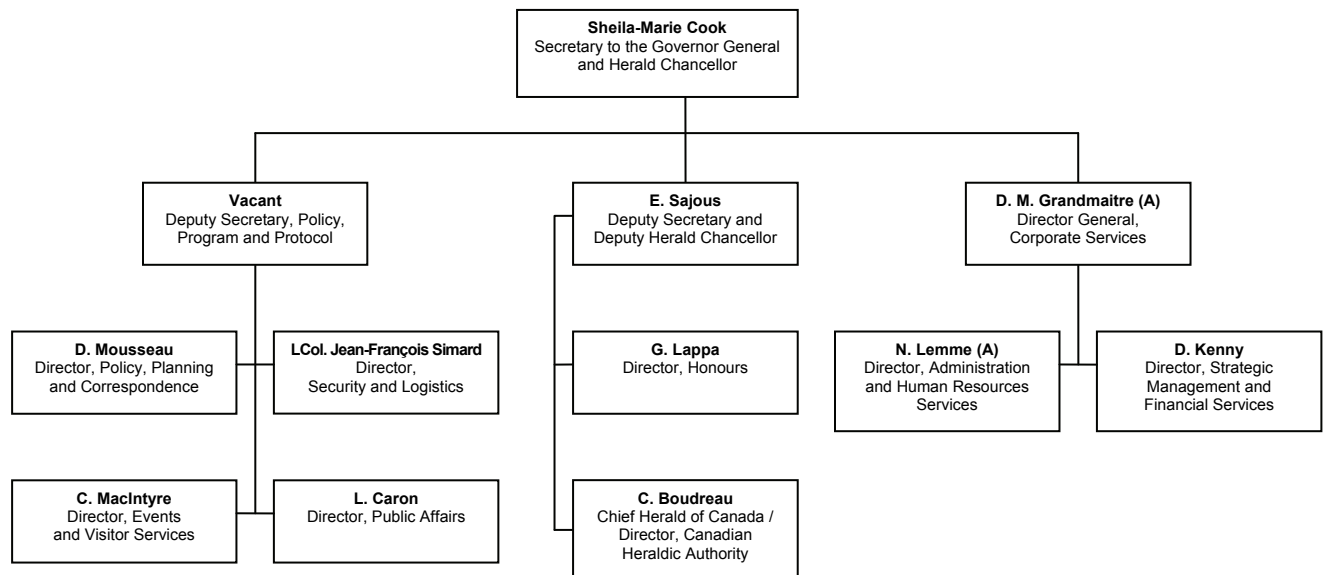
**Sheila-Marie Cook**
Secretary to the Governor General and Herald Chancellor

**Vacant**
Deputy Secretary, Policy, Program and Protocol

**E. Sajous**
Deputy Secretary and Deputy Herald Chancellor

**D. M. Grandmaitre (A)**
Director General, Corporate Services

**D. Mousseau**
Director, Policy, Planning and Correspondence

**LCol. Jean-François Simard**
Director, Security and Logistics

**C. MacIntyre**
Director, Events and Visitor Services

**L. Caron**
Director, Public Affairs

**G. Lappa**
Director, Honours

**C. Boudreau**
Chief Herald of Canada / Director, Canadian Heraldic Authority

**N. Lemme (A)**
Director, Administration and Human Resources Services

**D. Kenny**
Director, Strategic Management and Financial Services